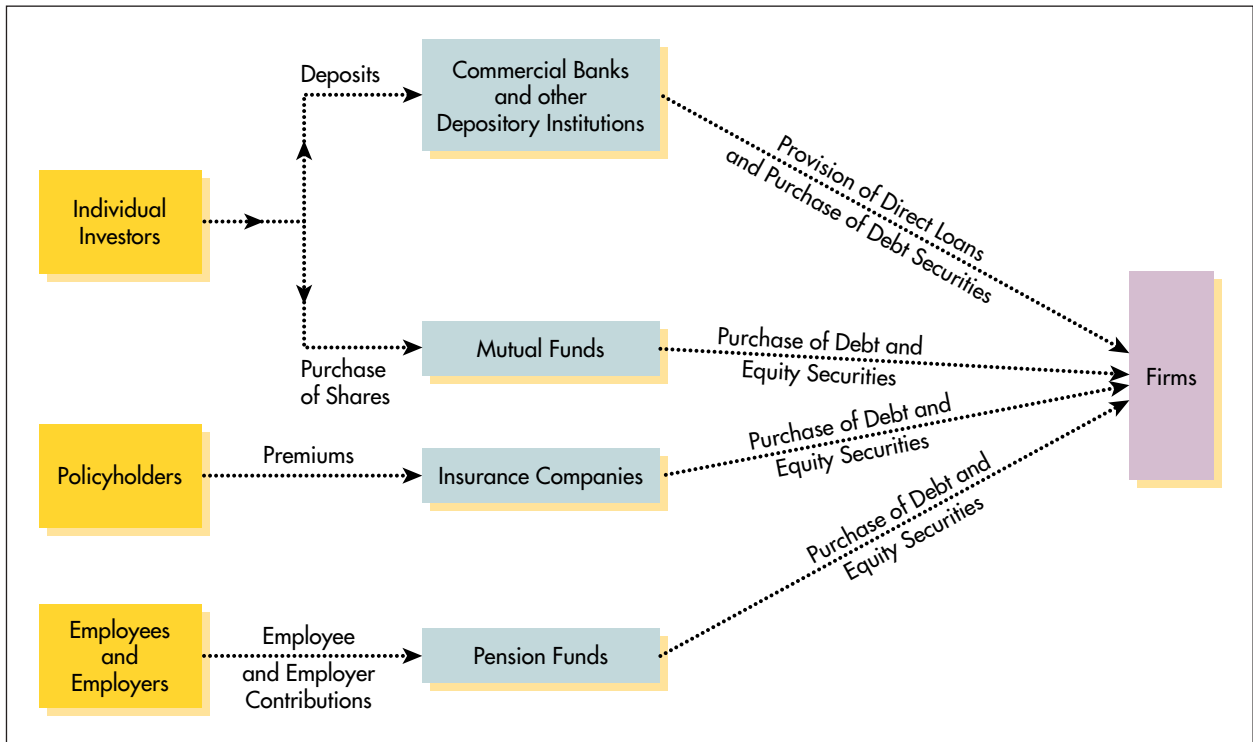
Individual Investors

Deposits

Commercial Banks and other Depository Institutions

Provision of Direct Loans and Purchase of Debt Securities

Purchase of Shares

Mutual Funds

Purchase of Debt and Equity Securities

Firms

Policyholders

Premiums

Insurance Companies

Purchase of Debt and Equity Securities

Employees and Employers

Employee and Employer Contributions

Pension Funds

Purchase of Debt and Equity Securities